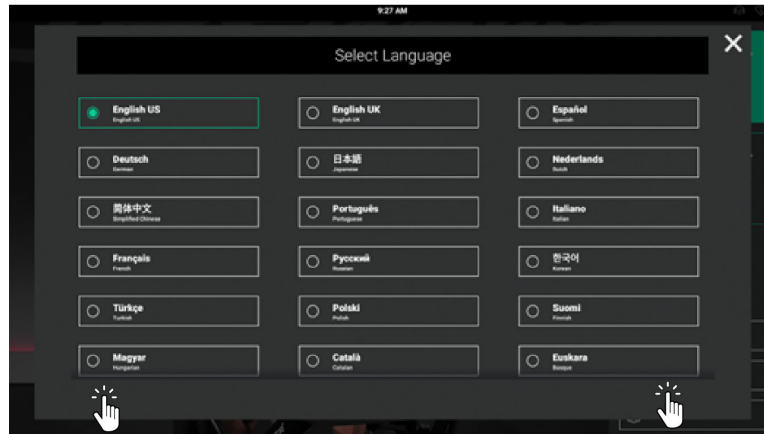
9:27 AM

Select Language

×

English US
English US

English UK
English UK

Español
Spanish

Deutsch
German

日本語
Japanese

Nederlands
Dutch

简体中文
Simplified Chinese

Português
Portuguese

Italiano
Italian

Français
French

Русский
Russian

한국어
Korean

Türkçe
Turkish

Polski
Polish

Suomi
Finnish

Magyar
Hungarian

Català
Catalan

Euskara
Basque